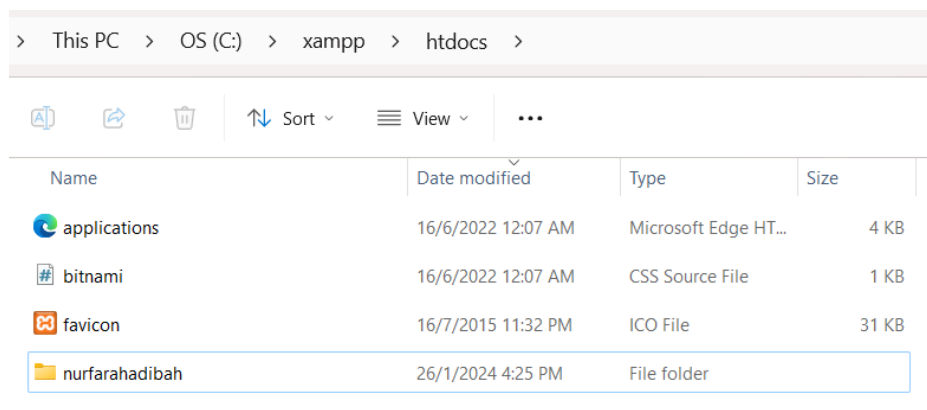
> This PC > OS (C:) > xampp > htdocs >

Sort View ...

| Name | Date modified | Type | Size |
|---|---|---|---|
| applications | 16/6/2022 12:07 AM | Microsoft Edge HT... | 4 KB |
| bitnami | 16/6/2022 12:07 AM | CSS Source File | 1 KB |
| favicon | 16/7/2015 11:32 PM | ICO File | 31 KB |
| nurfarahadibah | 26/1/2024 4:25 PM | File folder | |